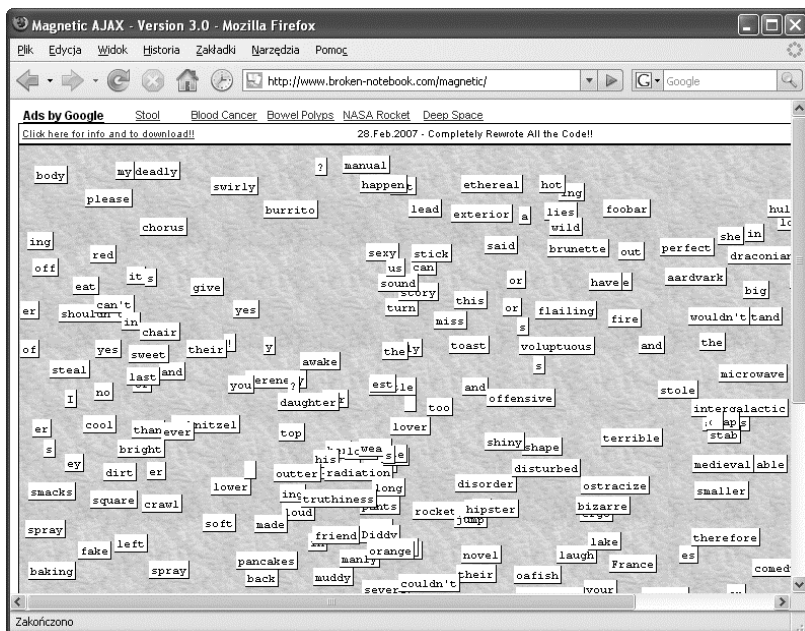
Magnetic AJAX - Version 3.0 - Mozilla Firefox

Plik Edycja Widok Historia Zakładki Narzędzia Pomoc

http://www.broken-notebook.com/magnetic/

Google

Ads by Google Stool Blood Cancer Bowel Polyps NASA Rocket Deep Space

Click here for info and to download!!

28.Feb.2007 - Completely Rewrote All the Code!!

body my deadly ? manual swirly happen ethereal hot please burrito lead exterior a lies foobar chorus wild ing said brunette out perfect she in red sexy stick us can off it s or have e aardvark eat give sound story big can't this er shouldn in yes turn or flailing fire wouldn't tand chair miss s of yes sweet their y the toast voluptuous and the awake steal last and s microwave you daughter est and stole I no too offensive intergalactic er cool than ever top lover stab s bright shiny shape terrible ey dirt er radiation disturbed medieval able lower outter long disorder ostracize smacks square crawl truthiness smaller pants rocket hipster bizarre soft made friend Diddy spray lake therefore left orange novel fake laugh es pancakes baking spray manly France their oafish back muddy couldn't your

Zakończono